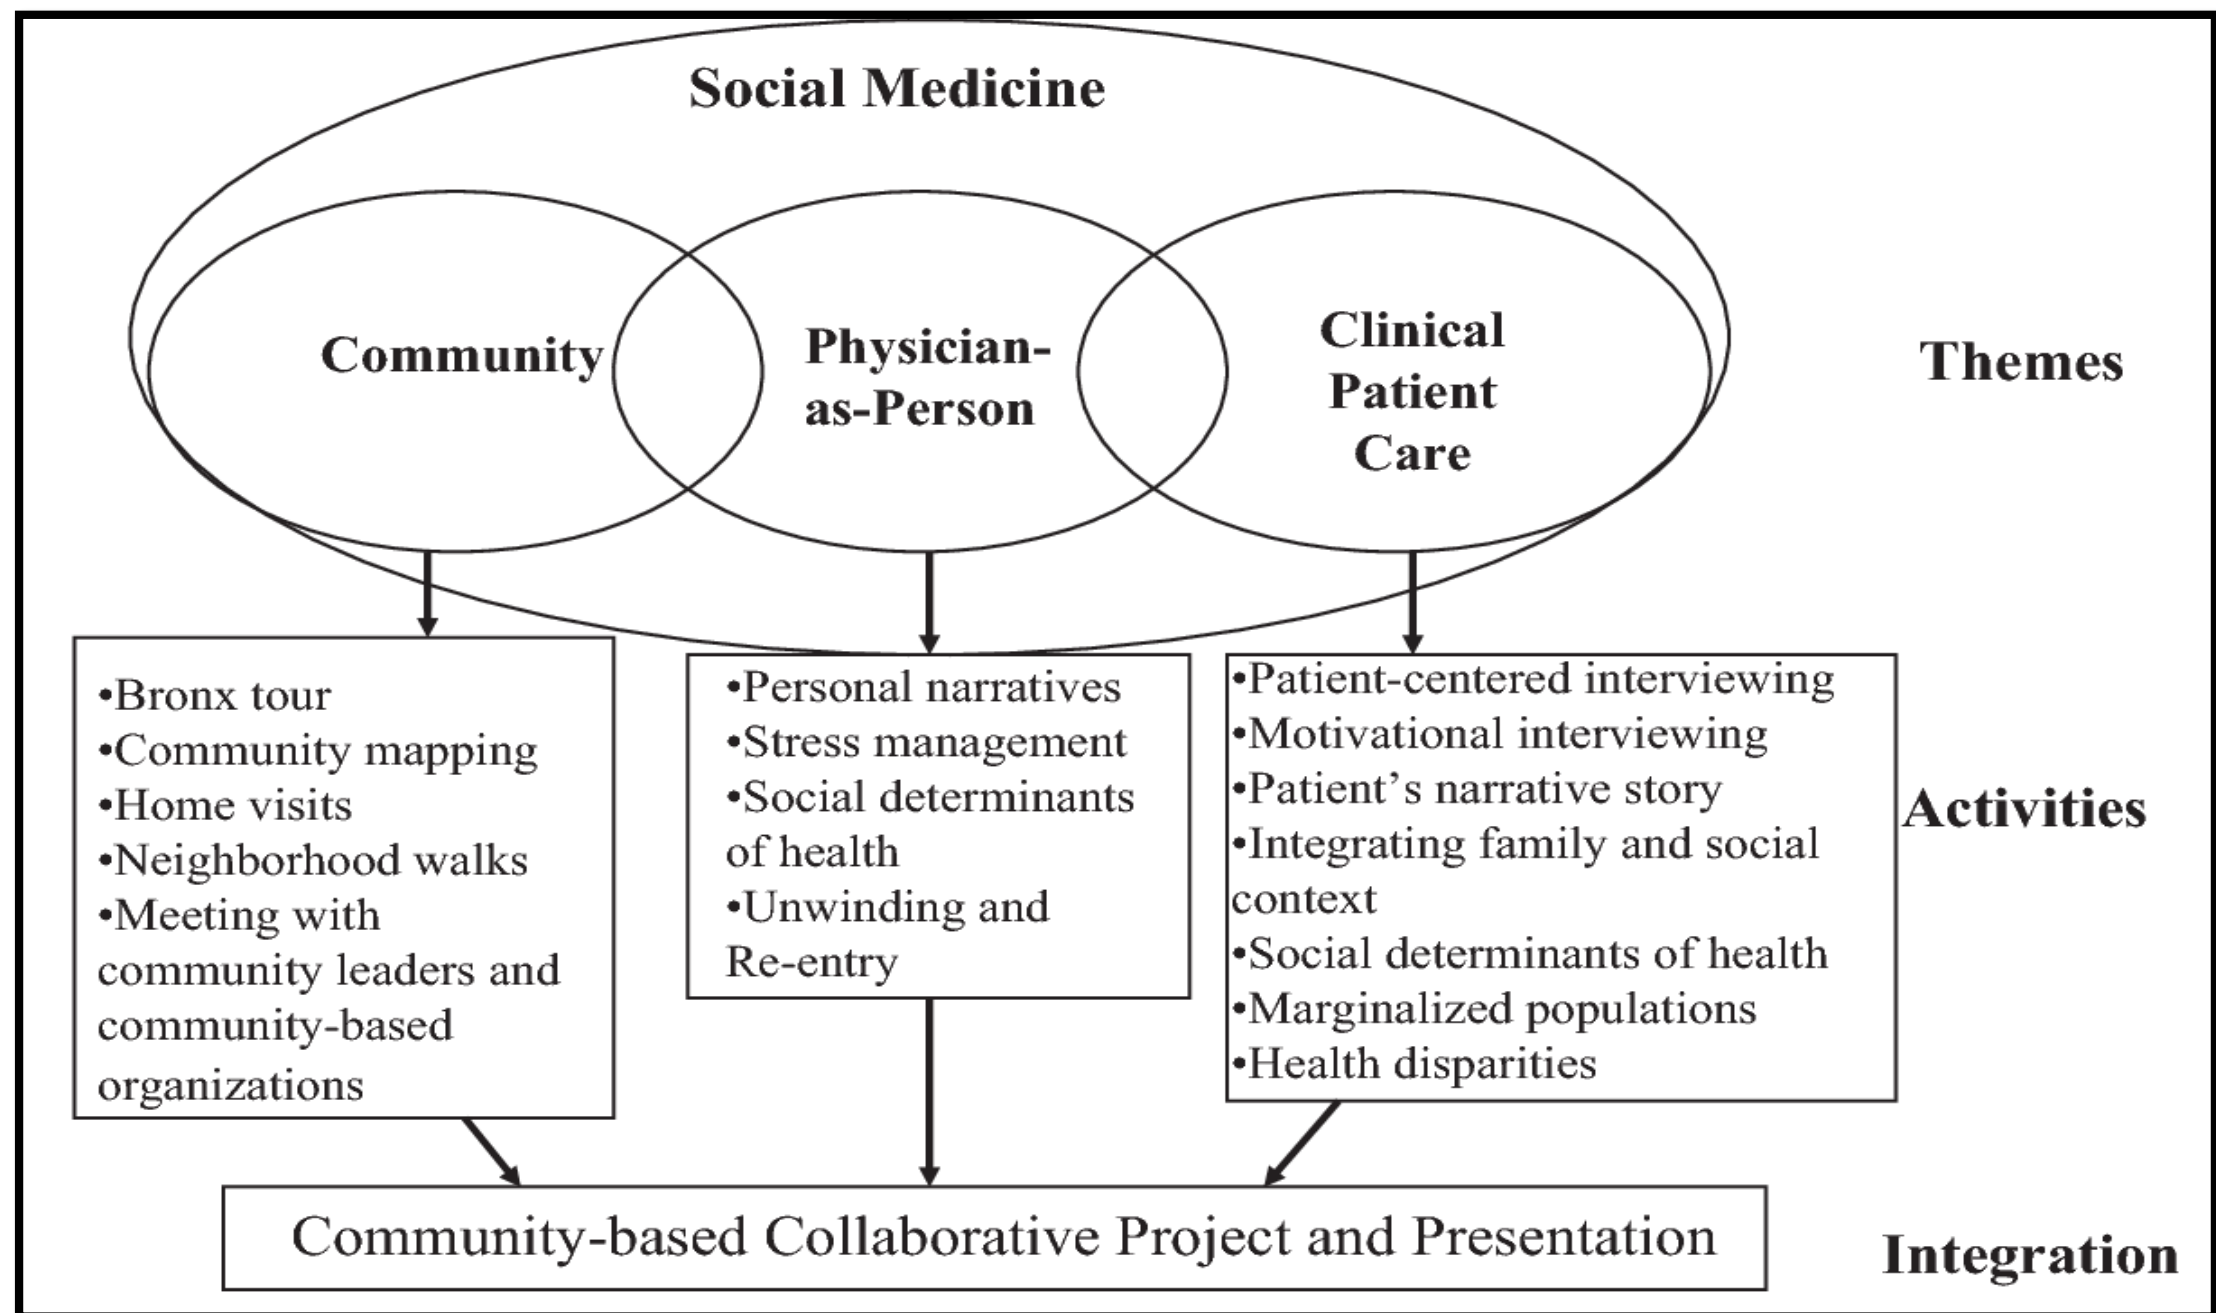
Social Medicine

Community

Physician-as-Person

Clinical Patient Care

Themes

•Bronx tour
•Community mapping
•Home visits
•Neighborhood walks
•Meeting with community leaders and community-based organizations

•Personal narratives
•Stress management
•Social determinants of health
•Unwinding and Re-entry

•Patient-centered interviewing
•Motivational interviewing
•Patient's narrative story
•Integrating family and social context
•Social determinants of health
•Marginalized populations
•Health disparities

Activities

Community-based Collaborative Project and Presentation

Integration